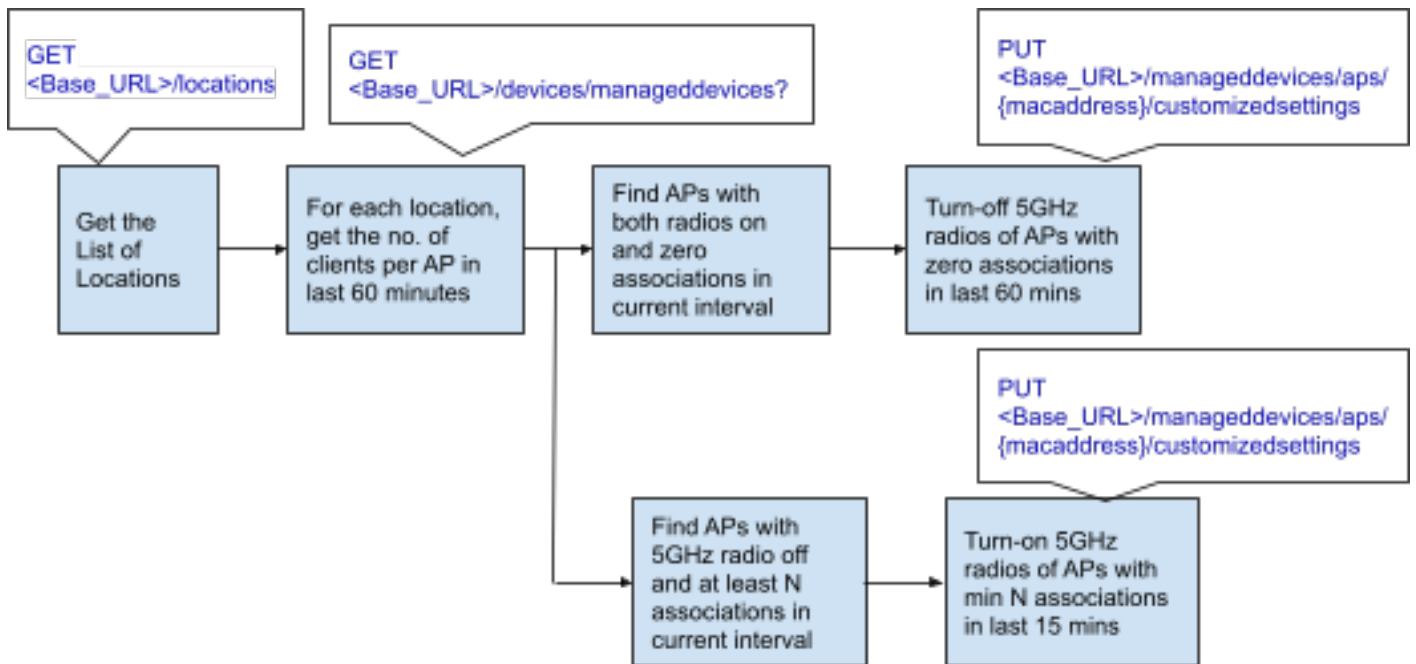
GET
<Base_URL>/locations

GET
<Base_URL>/devices/manageddevices?

PUT
<Base_URL>/manageddevices/aps/{macaddress}/customizedsettings

Get the List of Locations

For each location, get the no. of clients per AP in last 60 minutes

Find APs with both radios on and zero associations in current interval

Turn-off 5GHz radios of APs with zero associations in last 60 mins

PUT
<Base_URL>/manageddevices/aps/{macaddress}/customizedsettings

Find APs with 5GHz radio off and at least N associations in current interval

Turn-on 5GHz radios of APs with min N associations in last 15 mins